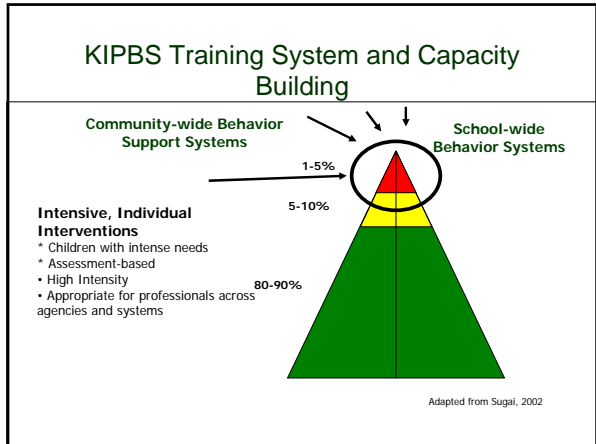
KIPBS Training System and Capacity Building

Community-wide Behavior Support Systems

School-wide Behavior Systems

1-5%

5-10%

80-90%

Intensive, Individual Interventions
* Children with intense needs
* Assessment-based
• High Intensity
• Appropriate for professionals across agencies and systems

Adapted from Sugai, 2002